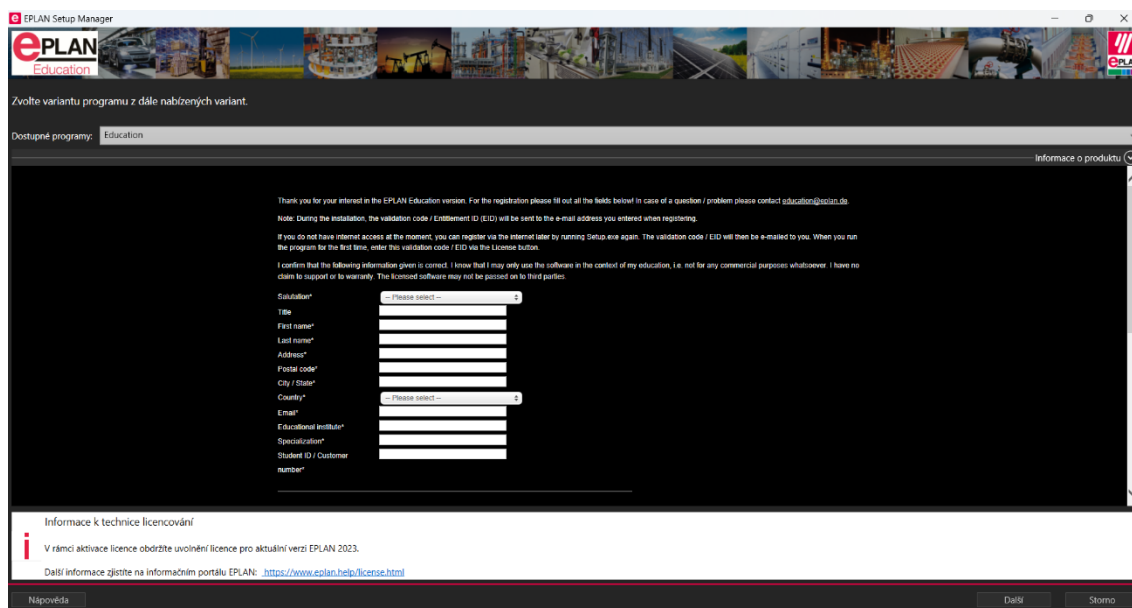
EPLAN Setup Manager

EPLAN Education

Zvolte variantu programu z dále nabízených variant.

Dostupné programy: Education

Informace o produktu

Thank you for your interest in the EPLAN Education version. For the registration please fill out all the fields below! In case of a question / problem please contact education@eplan.de.

Note: During the installation, the validation code / Entitlement ID (EID) will be sent to the e-mail address you entered when registering.

If you do not have internet access at the moment, you can register via the internet later by running Setup.exe again. The validation code / EID will then be e-mailed to you. When you run the program for the first time, enter this validation code / EID via the License button.

I confirm that the following information given is correct. I know that I may only use the software in the context of my education, i.e. not for any commercial purposes whatsoever. I have no claim to support or to warranty. The licensed software may not be passed on to third parties.

Salutation* -- Please select --
Title
First name*
Last name*
Address*
Postal code*
City / State*
Country* -- Please select --
Email*
Educational institute*
Specialization*
Student ID / Customer number*

Informace k technice licencování

V rámci aktivace licence obdržíte uvolnění licence pro aktuální verzi EPLAN 2023.

Další informace zjistíte na informačním portálu EPLAN: https://www.eplan.help/license.html

Nápověda

Další

Storno